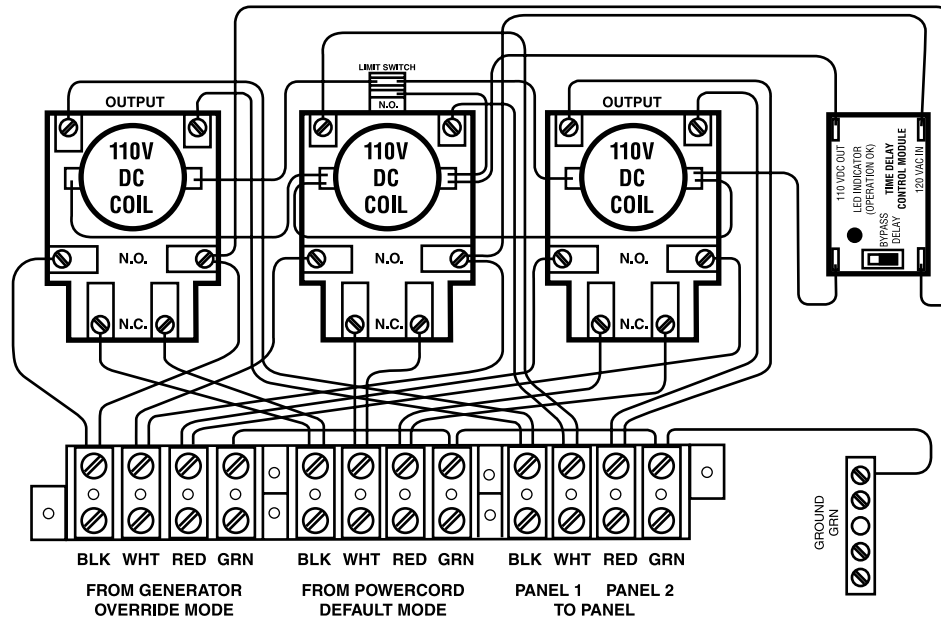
LIMIT SWITCH
N.O.

OUTPUT
110V DC COIL
N.O.
N.C.

110V DC COIL
N.O.
N.C.

OUTPUT
110V DC COIL
N.O.
N.C.

110 VDC OUT
LED INDICATOR (OPERATION OK)
TIME DELAY CONTROL MODULE
BYPASS DELAY
120 VAC IN

BLK WHT RED GRN
FROM GENERATOR
OVERRIDE MODE

BLK WHT RED GRN
FROM POWERCORD
DEFAULT MODE

BLK WHT RED GRN
PANEL 1 PANEL 2
TO PANEL

GROUND GRN